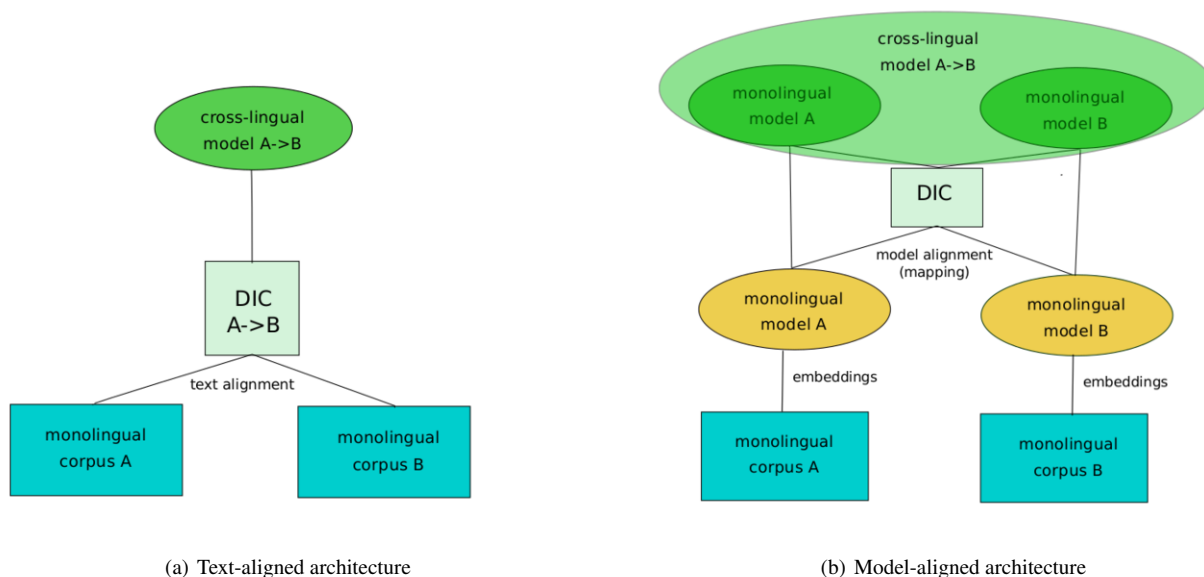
cross-lingual model A->B

DIC A->B

text alignment

monolingual corpus A

monolingual corpus B

(a) Text-aligned architecture

cross-lingual model A->B

monolingual model A

monolingual model B

DIC

model alignment (mapping)

monolingual model A

monolingual model B

embeddings

embeddings

monolingual corpus A

monolingual corpus B

(b) Model-aligned architecture